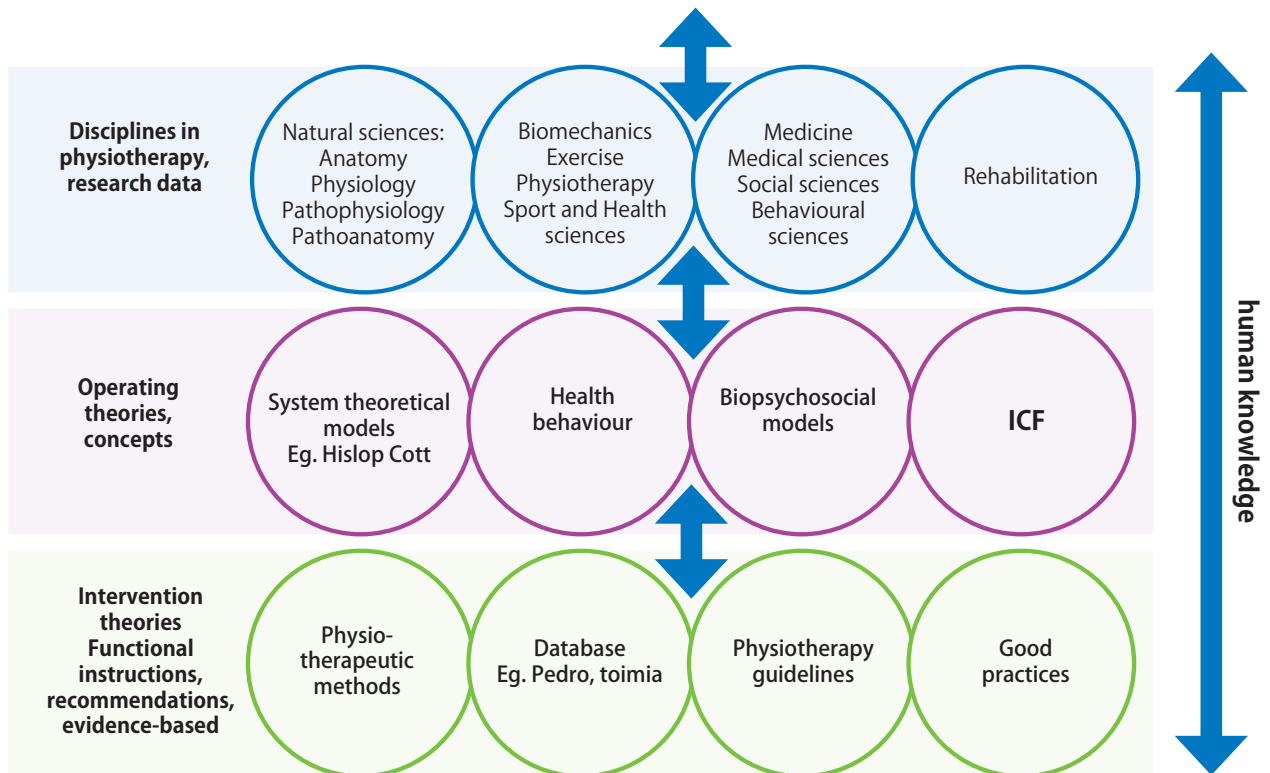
Disciplines in physiotherapy, research data

Natural sciences: Anatomy Physiology Pathophysiology Pathoanatomy

Biomechanics Exercise Physiotherapy Sport and Health sciences

Medicine Medical sciences Social sciences Behavioural sciences

Rehabilitation

Operating theories, concepts

System theoretical models Eg. Hislop Cott

Health behaviour

Biopsychosocial models

ICF

Intervention theories Functional instructions, recommendations, evidence-based

Physio-therapeutic methods

Database Eg. Pedro, toimia

Physiotherapy guidelines

Good practices

human knowledge